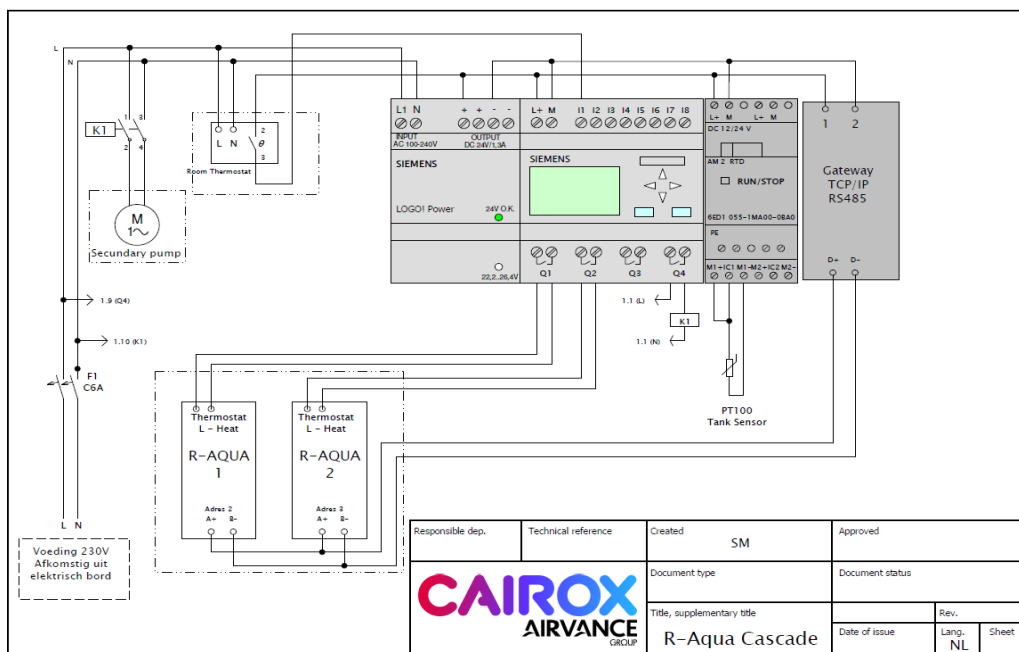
L
N

K1
1 3
2 4

M
1~
Secundary pump

L N 2 θ 3
Room Thermostat

L1 N
INPUT
AC 100-240V
+ + - -
OUTPUT
DC 24V/1,3A
SIEMENS
LOGO! Power
24V O.K.
22,2..26,4V

L+ M I1 I2 I3 I4 I5 I6 I7 I8
SIEMENS
Q1 Q2 Q3 Q4

L+ M L+ M
DC 12/24 V
AM 2 RTD
RUN/STOP
6ED1 055-1MA00-0BA0
PE
M1+ IC1 M1- M2+ IC2 M2-

1 2
Gateway
TCP/IP
RS485
D+ D-

1.9 (Q4)
1.10 (K1)
F1
C6A

1.1 (L)
K1
1.1 (N)

PT100
Tank Sensor

Thermostat
L - Heat
R-AQUA
1
Adres 2
A+ B-

Thermostat
L - Heat
R-AQUA
2
Adres 3
A+ B-

L N
Voeding 230V
Afkomstig uit
elektrisch bord

| Responsible dep. | Technical reference | Created<br>SM | Approved |
|---|---|---|---|
| CAIROX AIRVANCE GROUP | | Document type | Document status |
| | | Title, supplementary title<br>R-Aqua Cascade | Rev. |
| | | | Date of issue / Lang. NL / Sheet |